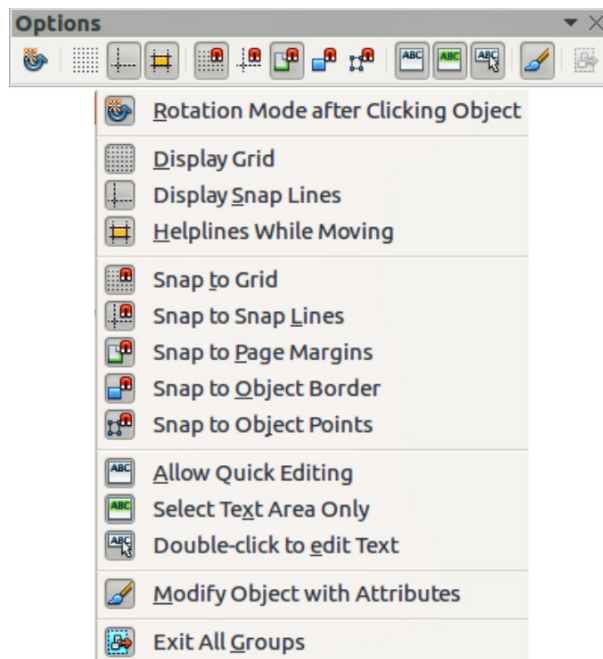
Options

Rotation Mode after Clicking Object

Display Grid
Display Snap Lines
Helplines While Moving

Snap to Grid
Snap to Snap Lines
Snap to Page Margins
Snap to Object Border
Snap to Object Points

Allow Quick Editing
Select Text Area Only
Double-click to edit Text

Modify Object with Attributes

Exit All Groups